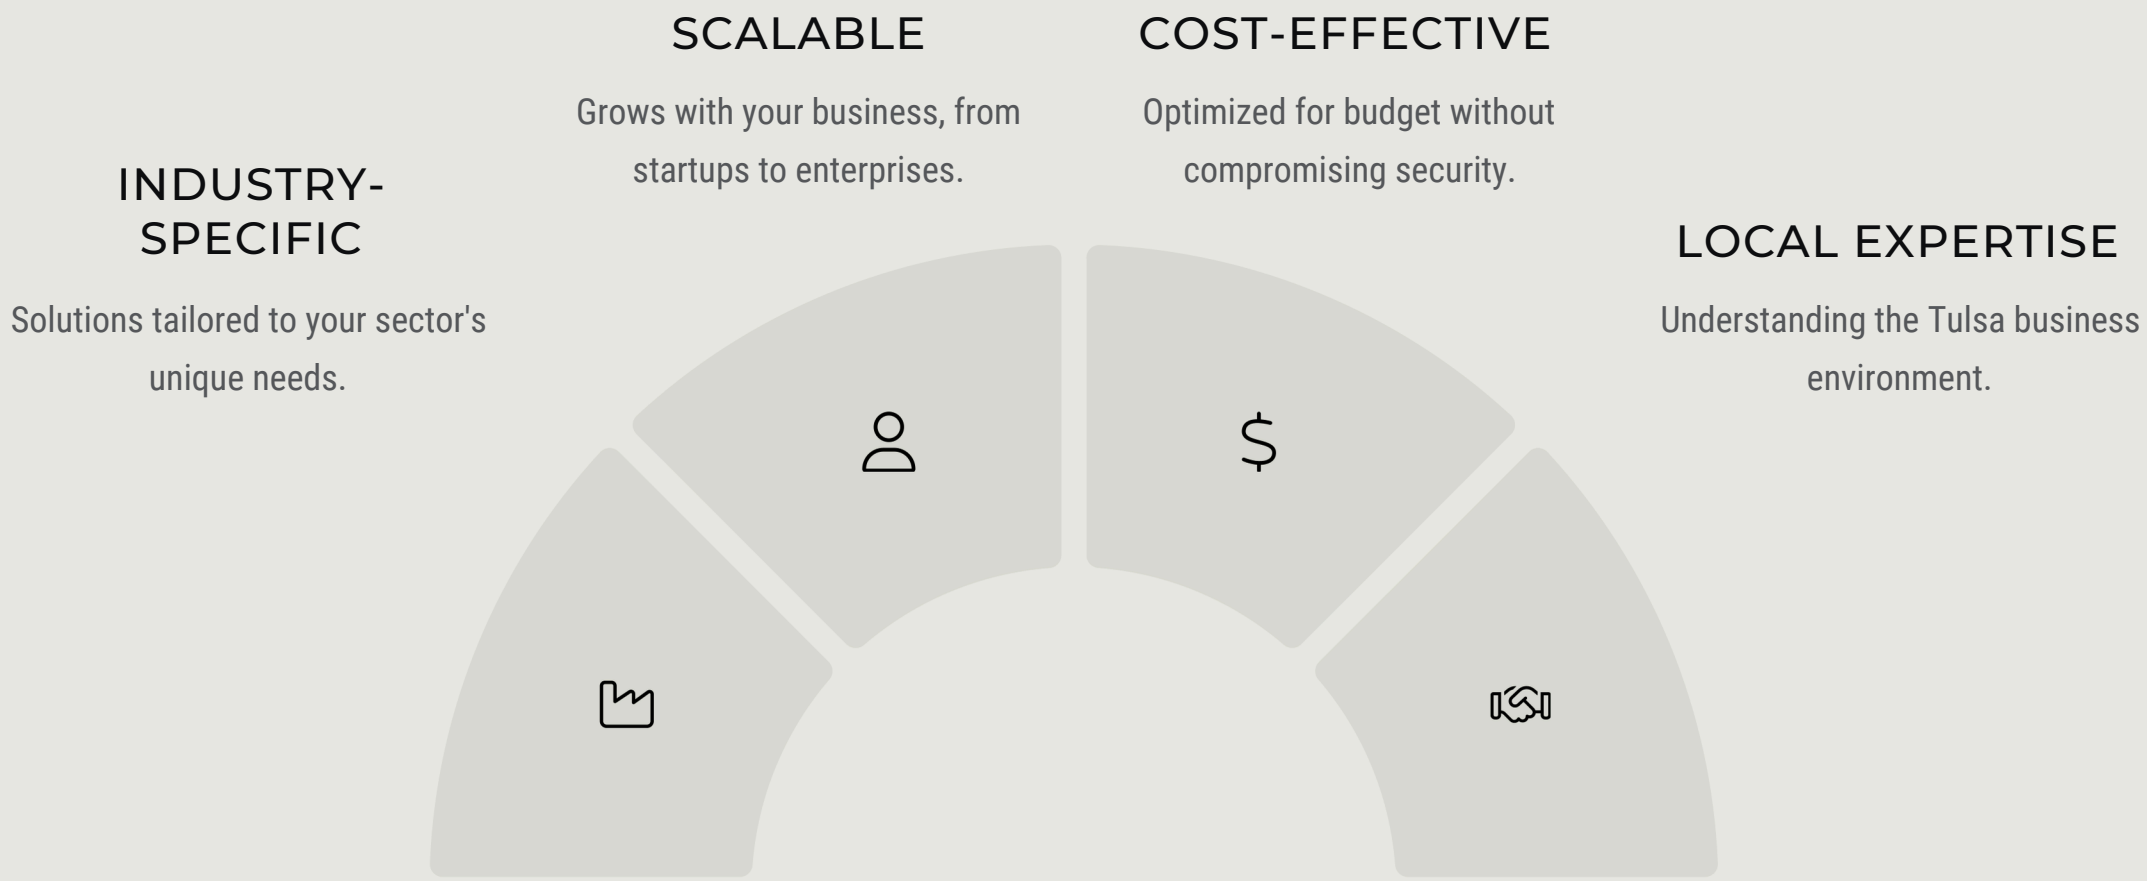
INDUSTRY-SPECIFIC

Solutions tailored to your sector's unique needs.

SCALABLE

Grows with your business, from startups to enterprises.

COST-EFFECTIVE

Optimized for budget without compromising security.

LOCAL EXPERTISE

Understanding the Tulsa business environment.

$